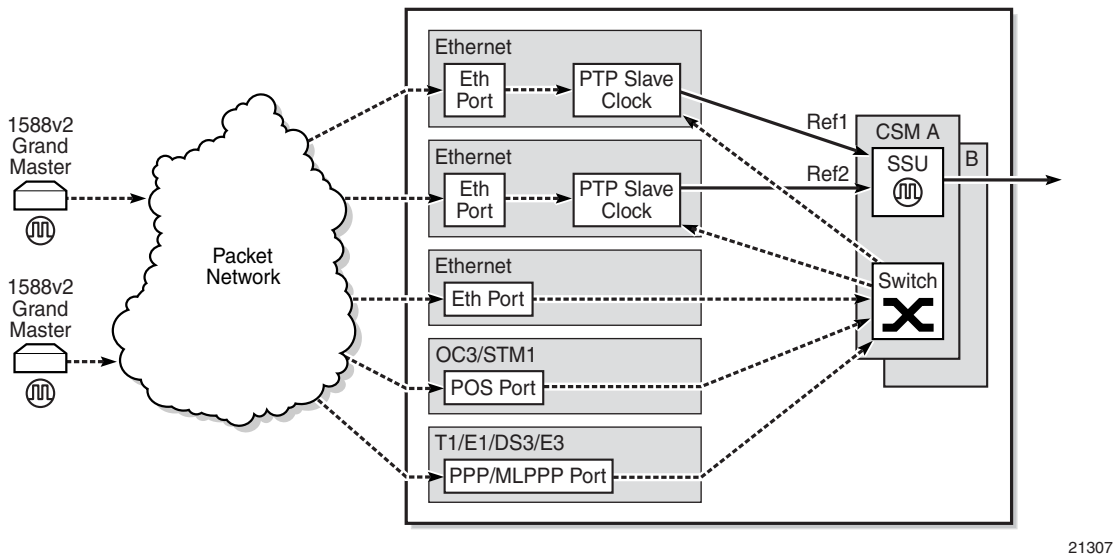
1588v2
Grand
Master

1588v2
Grand
Master

Packet
Network

Ethernet
Eth
Port
PTP Slave
Clock

Ethernet
Eth
Port
PTP Slave
Clock

Ethernet
Eth Port

OC3/STM1
POS Port

T1/E1/DS3/E3
PPP/MLPPP Port

Ref1
Ref2

CSM A
B
SSU
Switch

21307